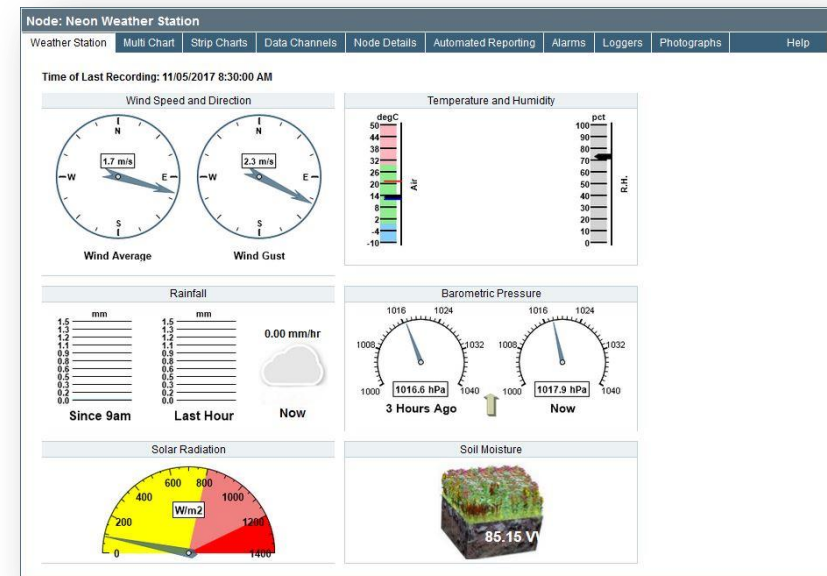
Node: Neon Weather Station

Weather Station | Multi Chart | Strip Charts | Data Channels | Node Details | Automated Reporting | Alarms | Loggers | Photographs | Help

Time of Last Recording: 11/05/2017 8:30:00 AM

Wind Speed and Direction

N
W
E
S
1.7 m/s
Wind Average

N
W
E
S
2.3 m/s
Wind Gust

Temperature and Humidity

degC
50
44
38
32
26
20
14
8
2
-4
-10
Air

pct
100
90
80
70
60
50
40
30
20
10
0
R.H.

Rainfall

mm
1.5
1.3
1.2
1.1
0.9
0.8
0.6
0.5
0.3
0.2
0.0
Since 9am

mm
1.5
1.3
1.2
1.1
0.9
0.8
0.6
0.5
0.3
0.2
0.0
Last Hour

0.00 mm/hr
Now

Barometric Pressure

1016
1024
1008
1032
1000
1040
1016.6 hPa
3 Hours Ago

1016
1024
1008
1032
1000
1040
1017.9 hPa
Now

Solar Radiation

600
800
400
1000
200
1200
0
1400
W/m2

Soil Moisture

85.15 V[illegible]